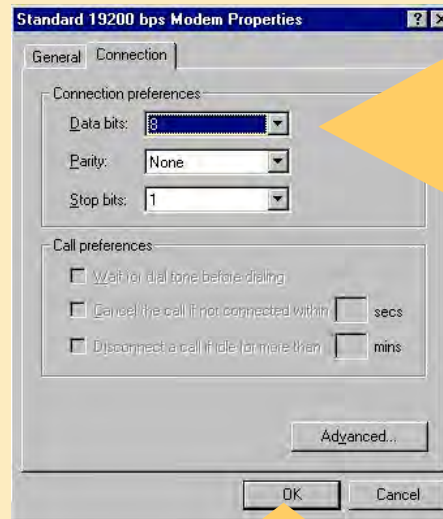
Standard 19200 bps Modem Properties

? X

General Connection

Connection preferences

Data bits: 8

Parity: None

Stop bits: 1

Call preferences

Wait for dial tone before dialing

Cancel the call if not connected within secs

Disconnect a call if idle for more than mins

Advanced...

OK

Cancel